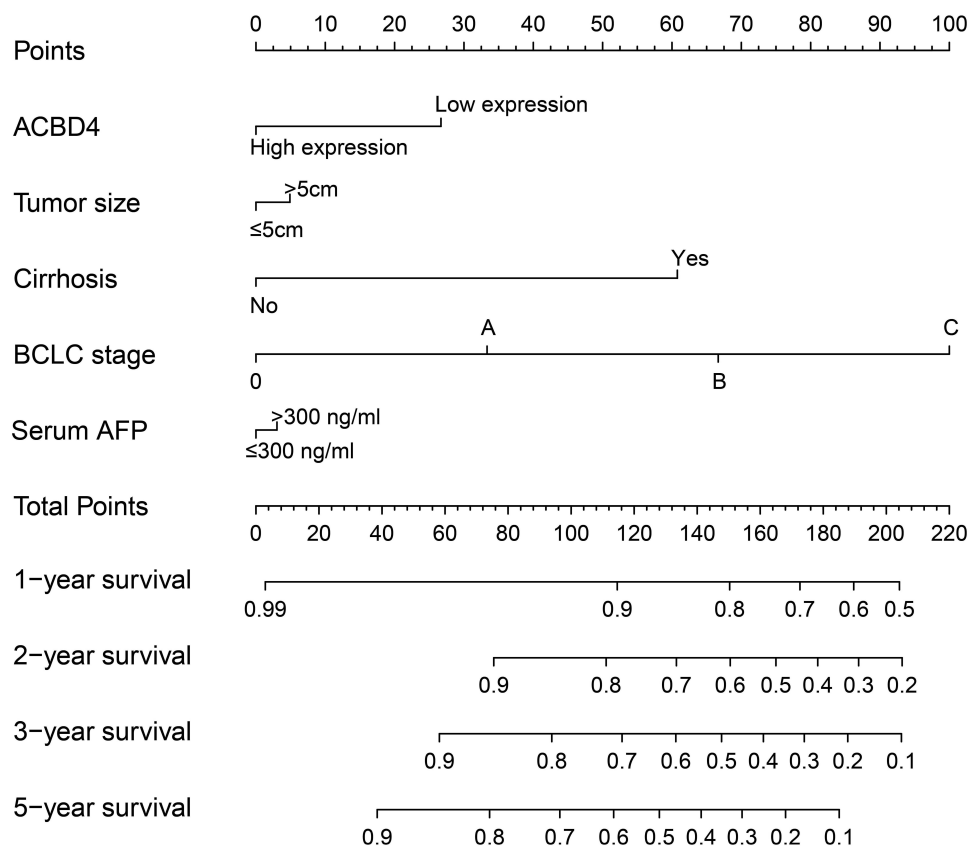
Points
0 10 20 30 40 50 60 70 80 90 100

ACBD4
Low expression
High expression

Tumor size
>5cm
≤5cm

Cirrhosis
Yes
No

BCLC stage
A C
0 B

Serum AFP
>300 ng/ml
≤300 ng/ml

Total Points
0 20 40 60 80 100 120 140 160 180 200 220

1−year survival
0.99 0.9 0.8 0.7 0.6 0.5

2−year survival
0.9 0.8 0.7 0.6 0.5 0.4 0.3 0.2

3−year survival
0.9 0.8 0.7 0.6 0.5 0.4 0.3 0.2 0.1

5−year survival
0.9 0.8 0.7 0.6 0.5 0.4 0.3 0.2 0.1